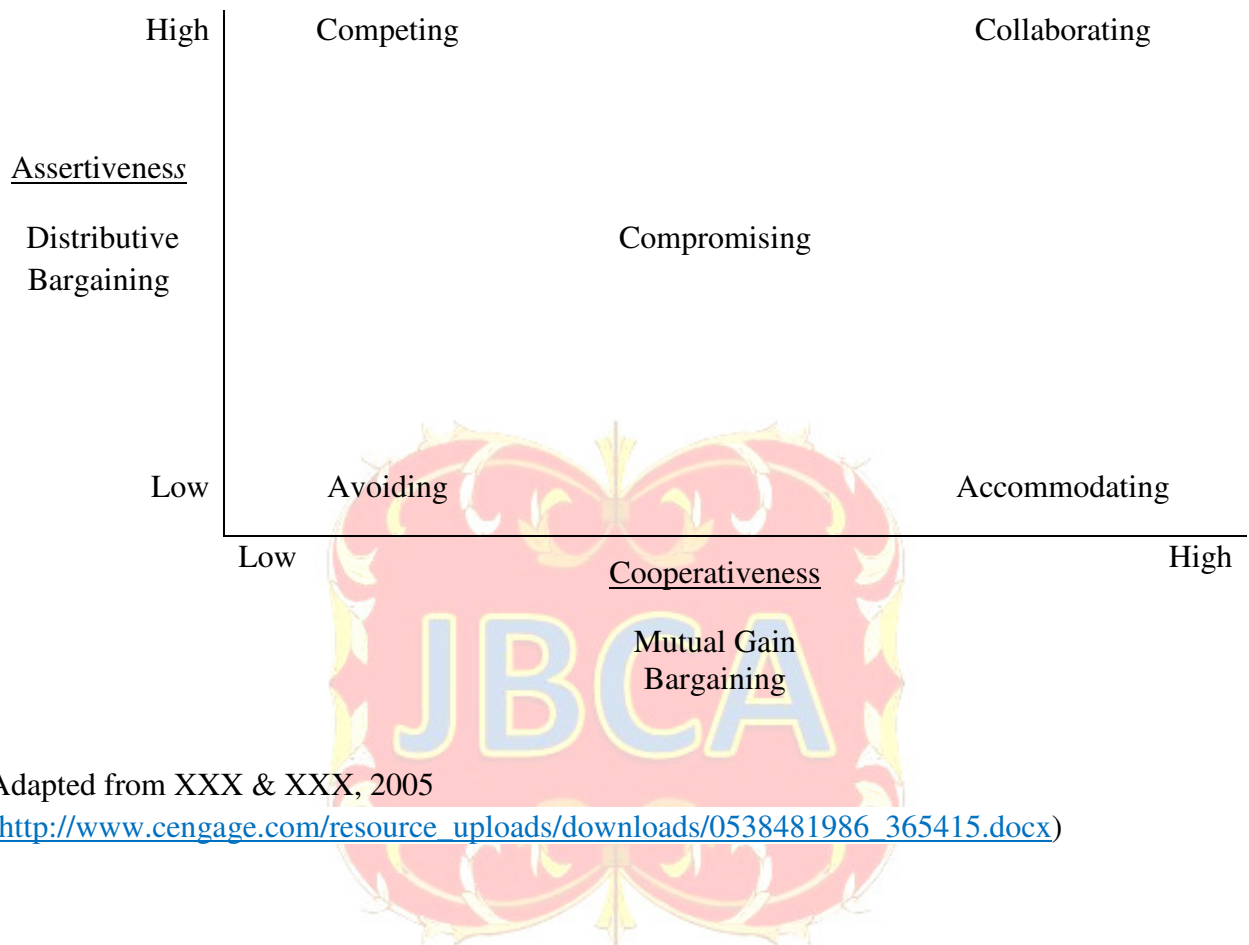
High

Competing

Collaborating

Assertiveness

Distributive Bargaining

Compromising

Low

Avoiding

Accommodating

Low

Cooperativeness

High

Mutual Gain Bargaining

JBCA

Adapted from XXX & XXX, 2005

http://www.cengage.com/resource_uploads/downloads/0538481986_365415.docx)